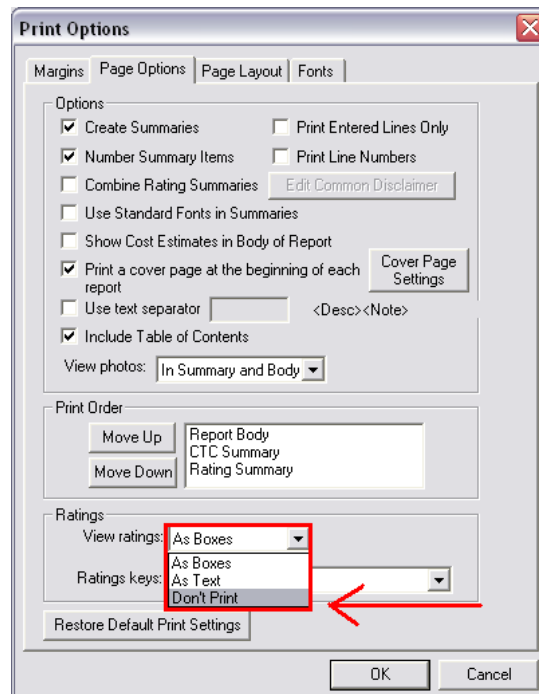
Print Options

Margins | Page Options | Page Layout | Fonts

Options

Create Summaries

Print Entered Lines Only

Number Summary Items

Print Line Numbers

Combine Rating Summaries

Edit Common Disclaimer

Use Standard Fonts in Summaries

Show Cost Estimates in Body of Report

Print a cover page at the beginning of each report

Cover Page Settings

Use text separator

<Desc><Note>

Include Table of Contents

View photos: In Summary and Body

Print Order

Move Up

Move Down

Report Body
CTC Summary
Rating Summary

Ratings

View ratings: As Boxes

As Boxes
As Text
Don't Print

Ratings keys:

Restore Default Print Settings

OK

Cancel